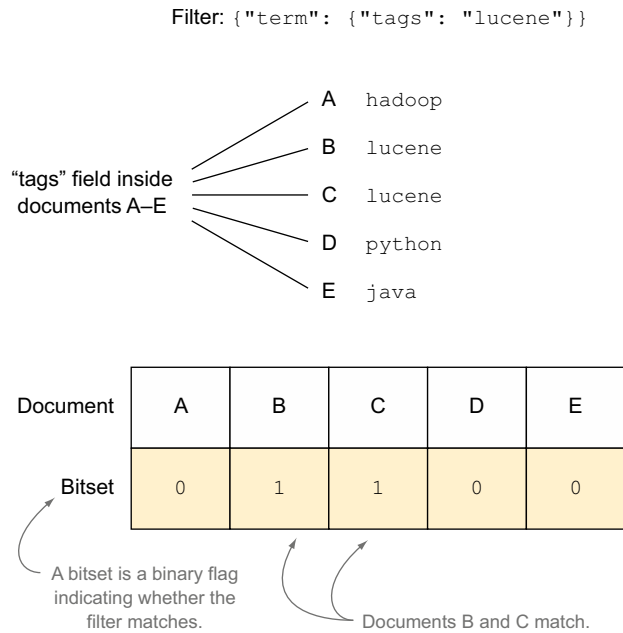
Filter: {"term": {"tags": "lucene"}}

"tags" field inside documents A–E

A hadoop
B lucene
C lucene
D python
E java

| Document | A | B | C | D | E |
|---|---|---|---|---|---|
| Bitset | 0 | 1 | 1 | 0 | 0 |

A bitset is a binary flag indicating whether the filter matches.

Documents B and C match.